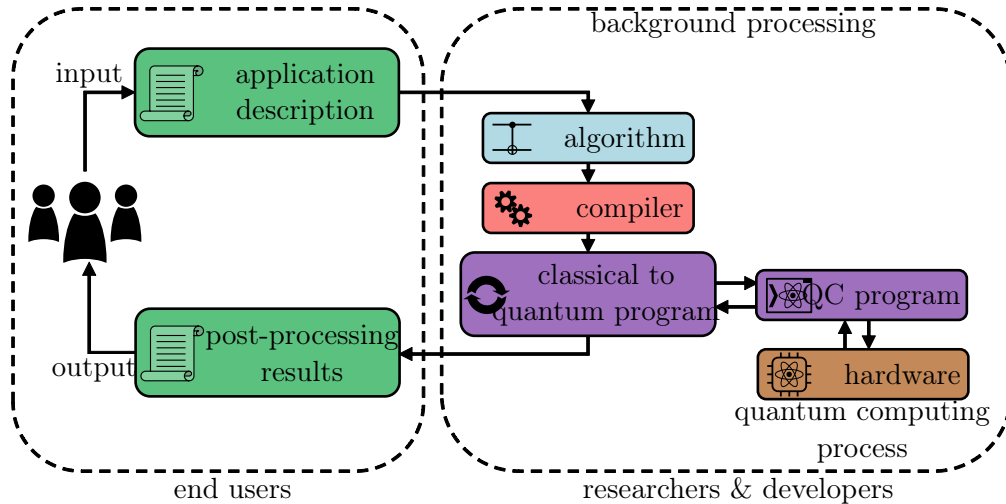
background processing

input

application description

algorithm

compiler

classical to quantum program

QC program

hardware

quantum computing process

output

post-processing results

end users

researchers & developers